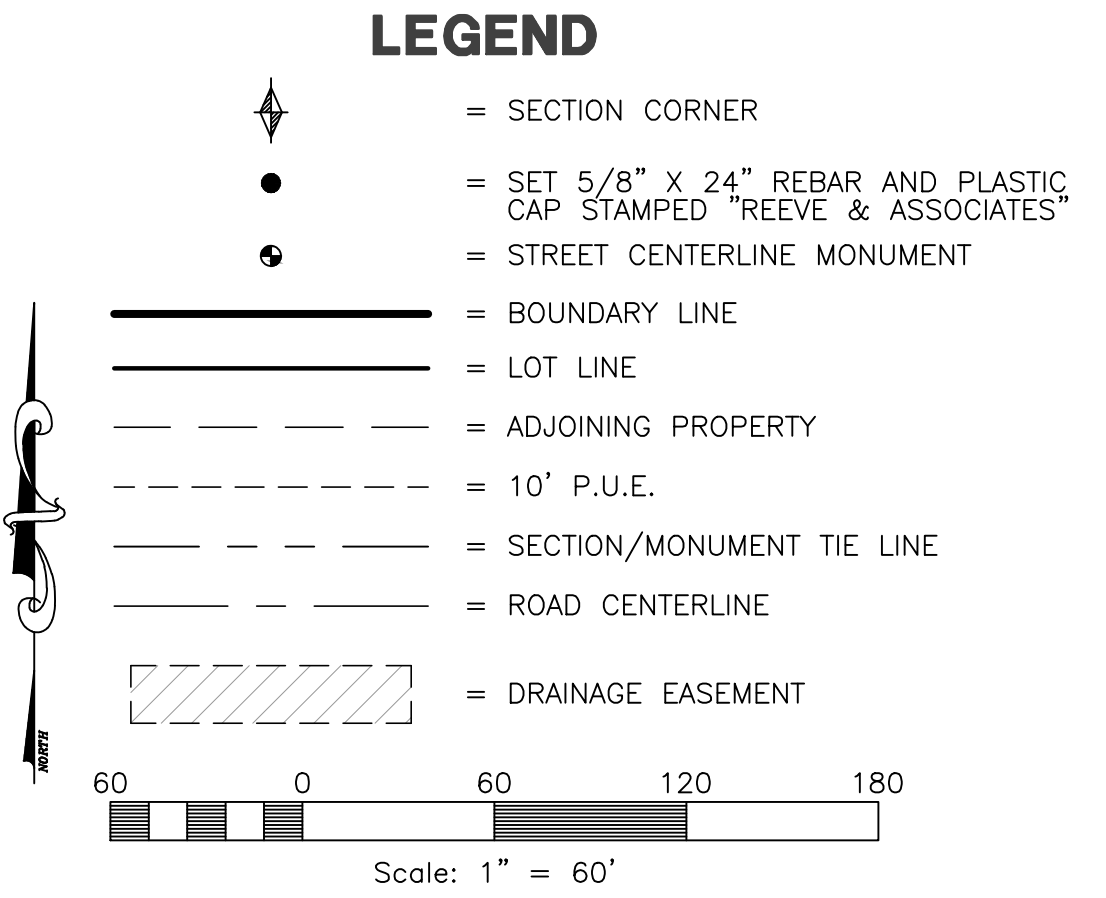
LEGEND

= SECTION CORNER

= SET 5/8" X 24" REBAR AND PLASTIC CAP STAMPED "REEVE & ASSOCIATES"

= STREET CENTERLINE MONUMENT

= BOUNDARY LINE

= LOT LINE

= ADJOINING PROPERTY

= 10' P.U.E.

= SECTION/MONUMENT TIE LINE

= ROAD CENTERLINE

= DRAINAGE EASEMENT

NORTH

60 0 60 120 180

Scale: 1" = 60'